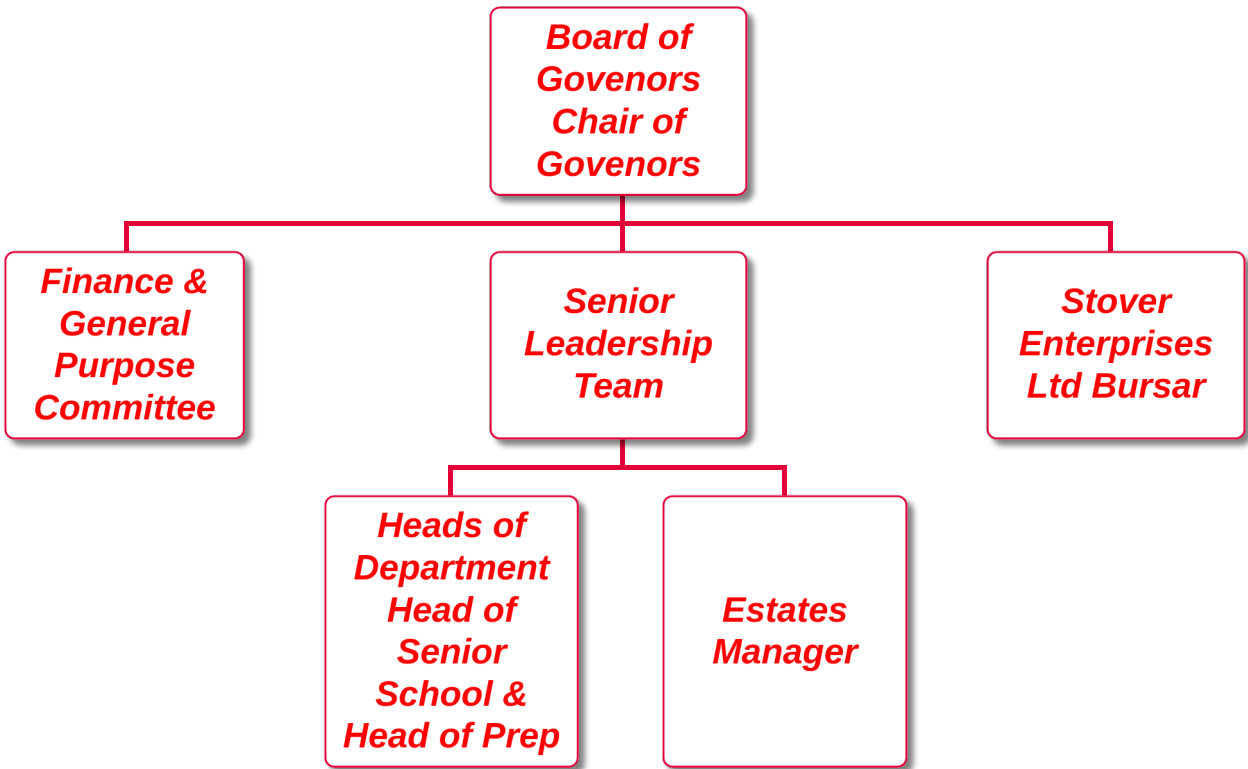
Board of Govenors Chair of Govenors

Finance & General Purpose Committee

Senior Leadership Team

Stover Enterprises Ltd Bursar

Heads of Department Head of Senior School & Head of Prep

Estates Manager